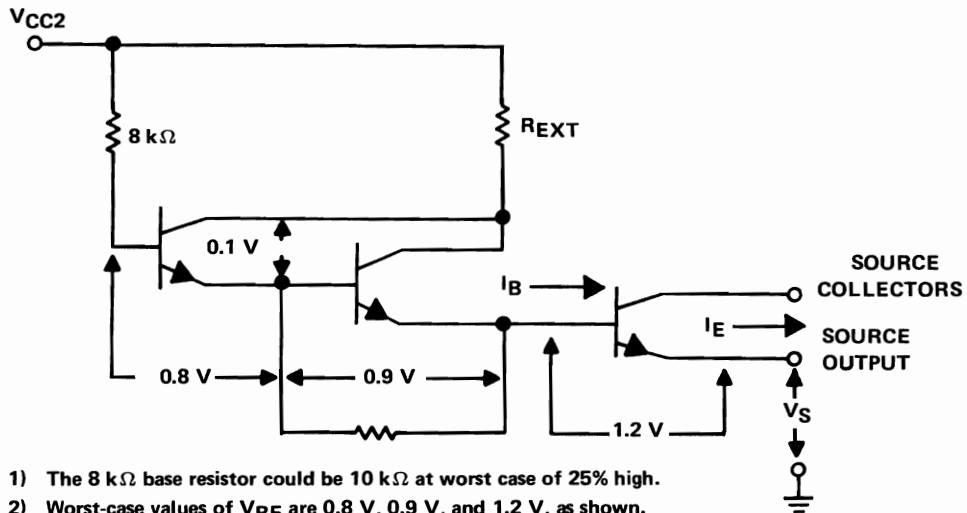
$V_{CC2}$

8 kΩ

$R_{EXT}$

0.1 V

$I_B$

SOURCE COLLECTORS

$I_E$

SOURCE OUTPUT

0.8 V

0.9 V

$V_S$

1.2 V

1) The 8 kΩ base resistor could be 10 kΩ at worst case of 25% high.

2) Worst-case values of $V_{BE}$ are 0.8 V, 0.9 V, and 1.2 V, as shown.